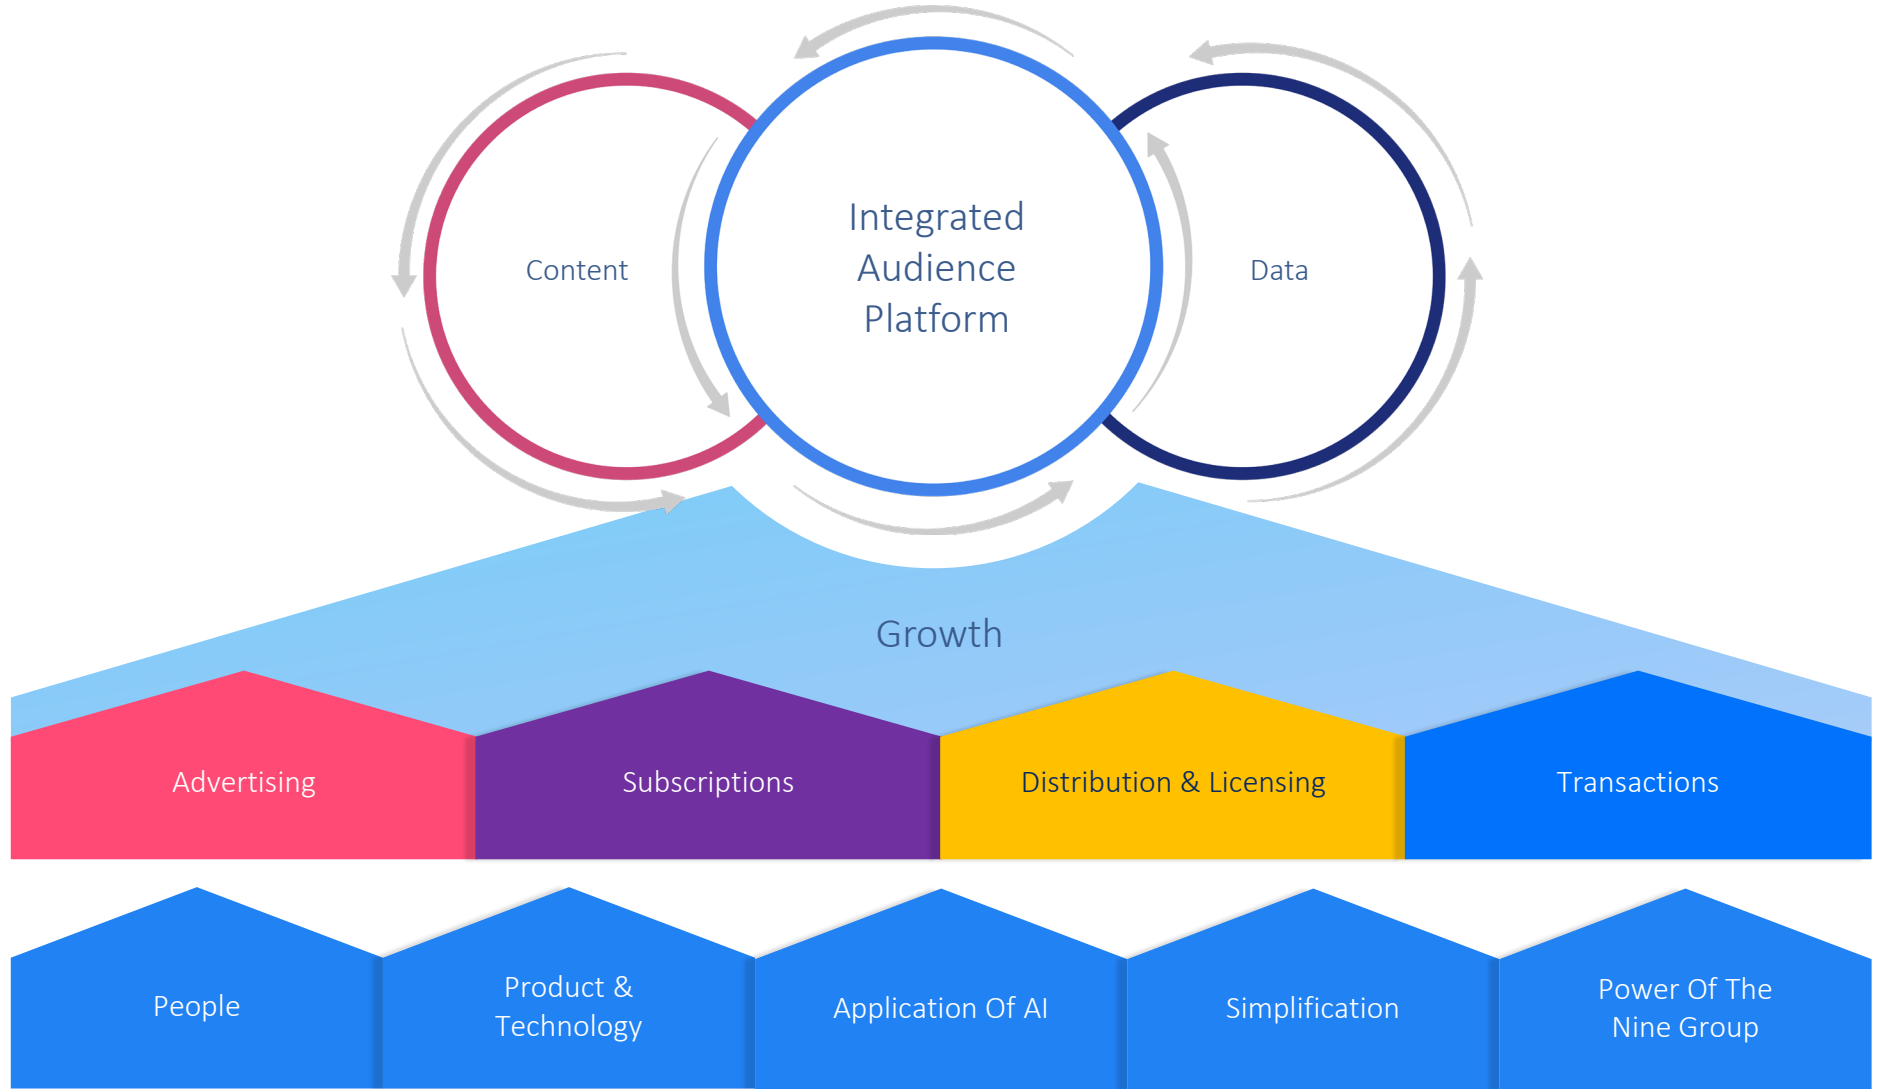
Content

Integrated Audience Platform

Data

Growth

Advertising

Subscriptions

Distribution & Licensing

Transactions

People

Product & Technology

Application Of AI

Simplification

Power Of The Nine Group